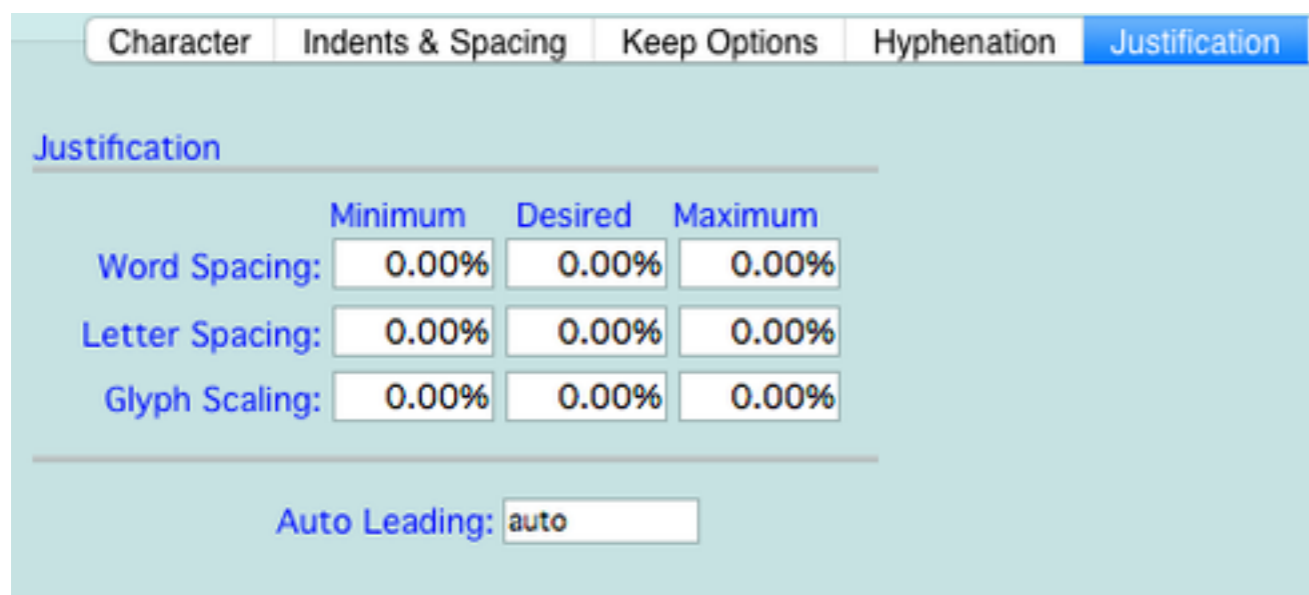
Character | Indents & Spacing | Keep Options | Hyphenation | Justification

Justification

| | Minimum | Desired | Maximum |
|---|---|---|---|
| Word Spacing: | 0.00% | 0.00% | 0.00% |
| Letter Spacing: | 0.00% | 0.00% | 0.00% |
| Glyph Scaling: | 0.00% | 0.00% | 0.00% |

Auto Leading: auto